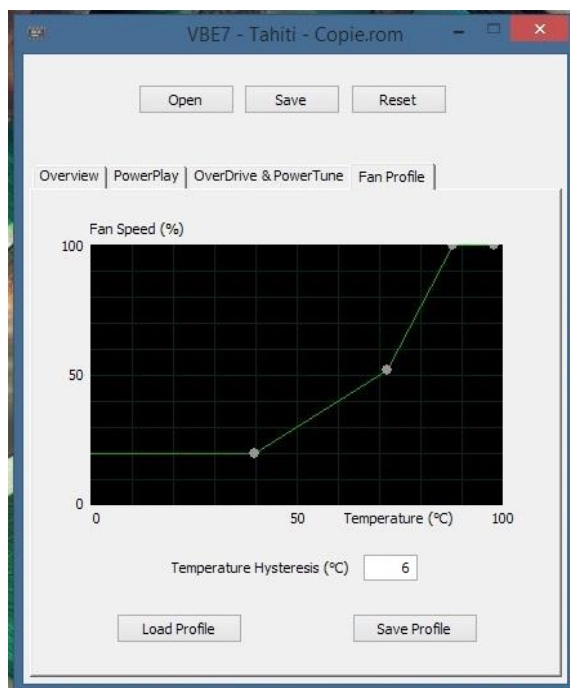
VBE7 - Tahiti - Copie.rom

Open Save Reset

Overview PowerPlay OverDrive & PowerTune Fan Profile

Fan Speed (%)

100

50

0

0 50 Temperature (°C) 100

Temperature Hysteresis (°C) 6

Load Profile Save Profile